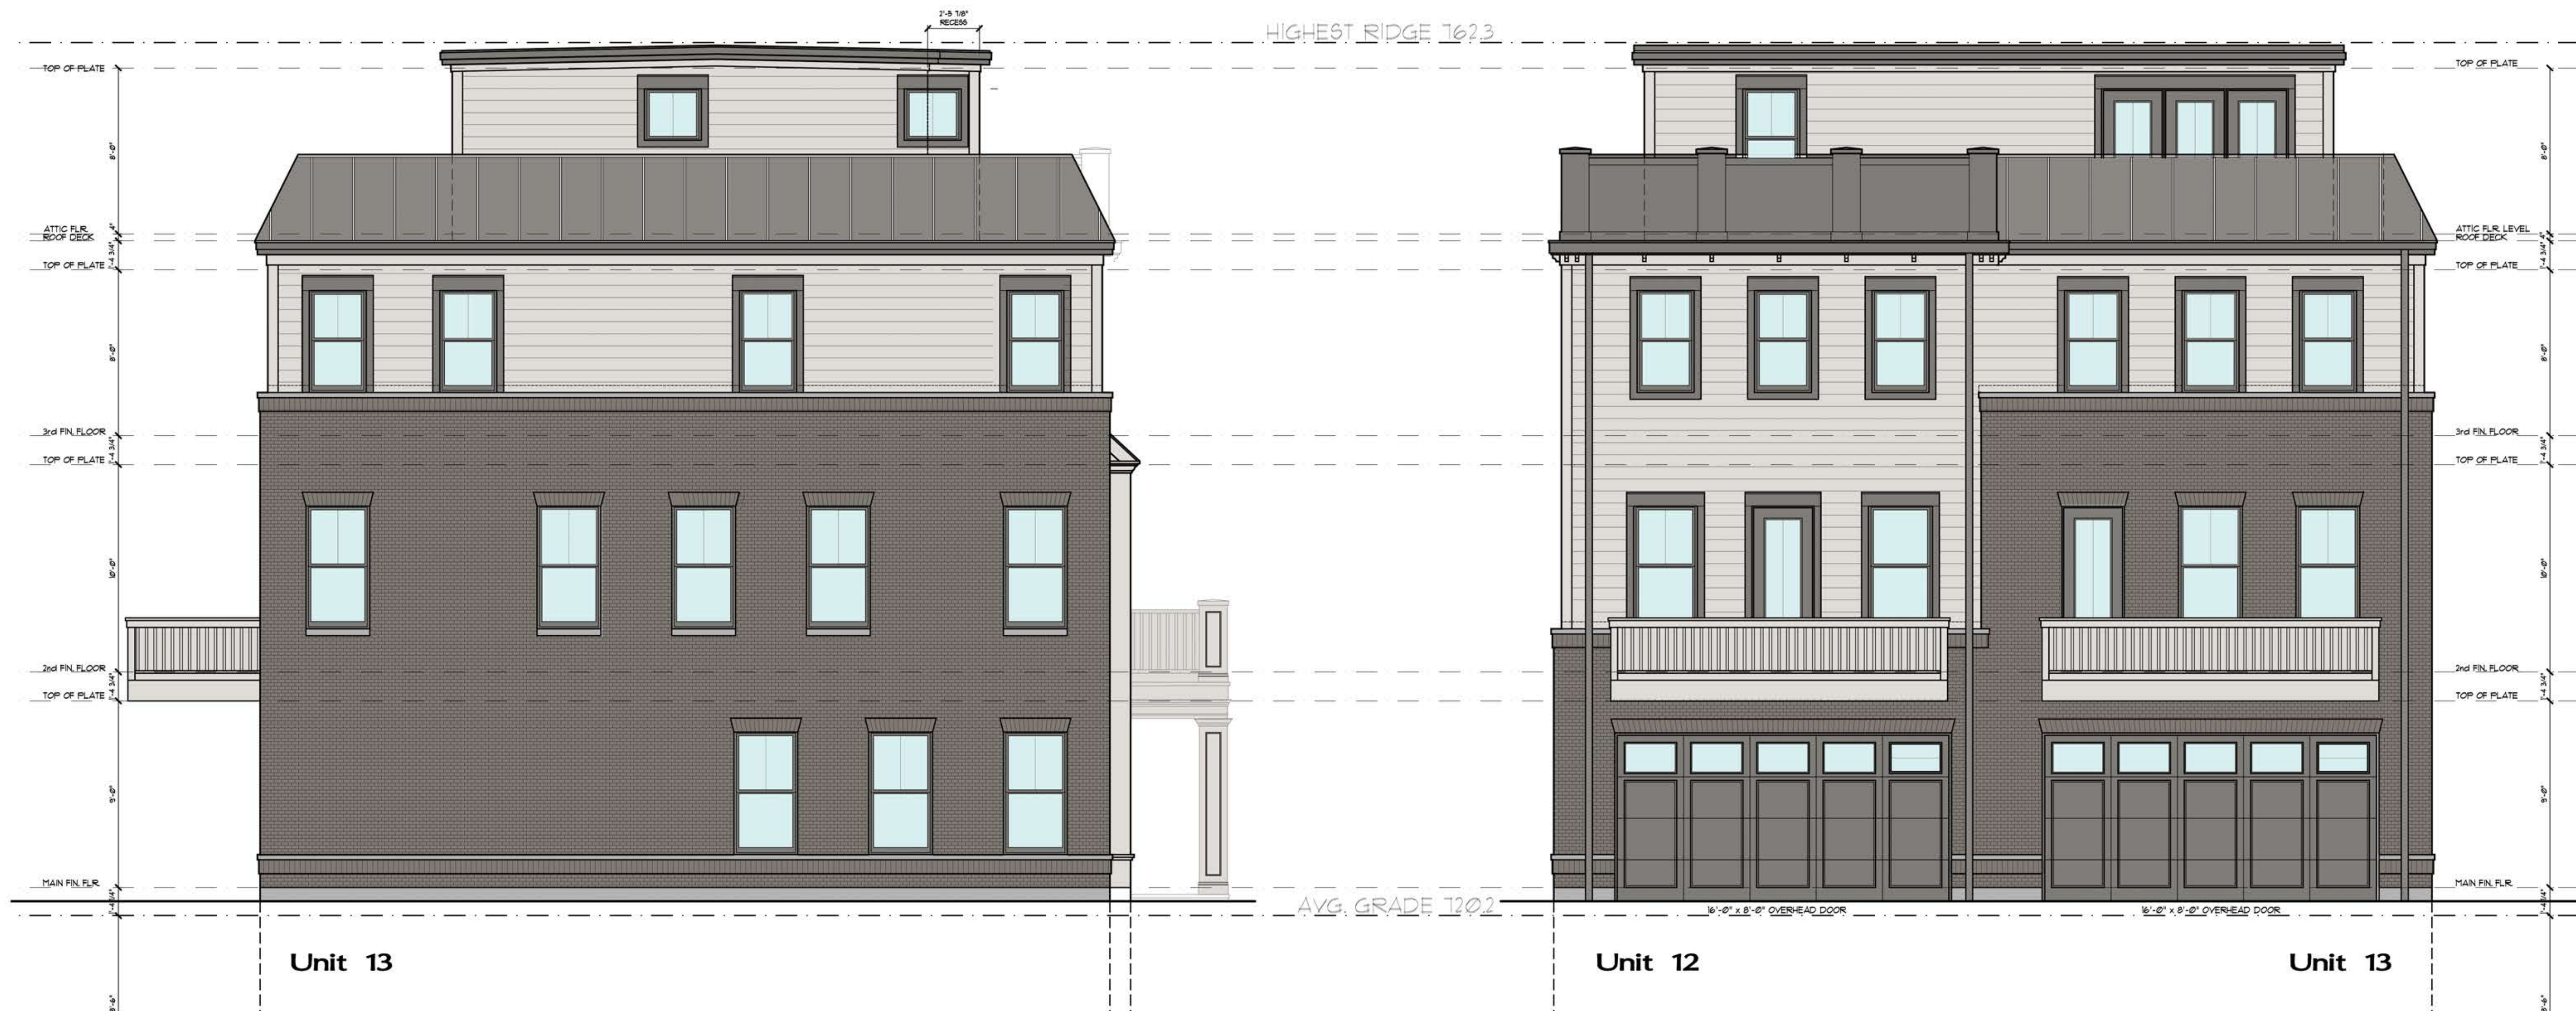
2'-5 7/8"
RECESS

HIGHEST RIDGE 7623

TOP OF PLATE
8'-0"
ATTIC FLR.
ROOF DECK
1'-4 3/4"
TOP OF PLATE
8'-0"
3rd FIN. FLOOR
1'-4 3/4"
TOP OF PLATE
10'-0"
2nd FIN. FLOOR
1'-4 3/4"
TOP OF PLATE
9'-0"
MAIN FIN. FLR.
1'-4 1/4"

AVG. GRADE 7202

Unit 13

TOP OF PLATE
8'-0"
ATTIC FLR. LEVEL
ROOF DECK
1'-4 3/4"
TOP OF PLATE
8'-0"
3rd FIN. FLOOR
1'-4 3/4"
TOP OF PLATE
10'-0"
2nd FIN. FLOOR
1'-4 3/4"
TOP OF PLATE
9'-0"
MAIN FIN. FLR.
1'-4 1/4"

16'-0" x 8'-0" OVERHEAD DOOR
16'-0" x 8'-0" OVERHEAD DOOR

Unit 12
Unit 13